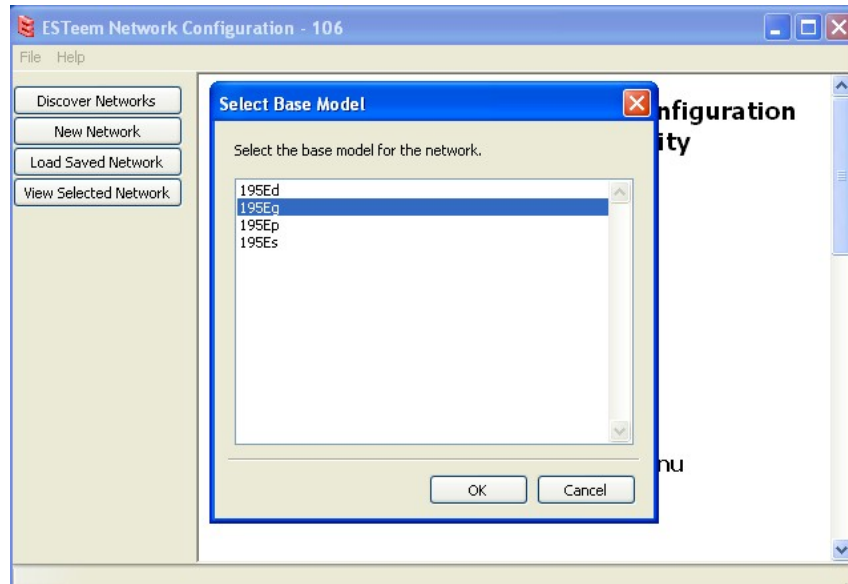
ESTeem Network Configuration - 106

File Help

Discover Networks

New Network

Load Saved Network

View Selected Network

nfiguration

ity

nu

Select Base Model

Select the base model for the network.

195Ed
195Eg
195Ep
195Es

OK

Cancel